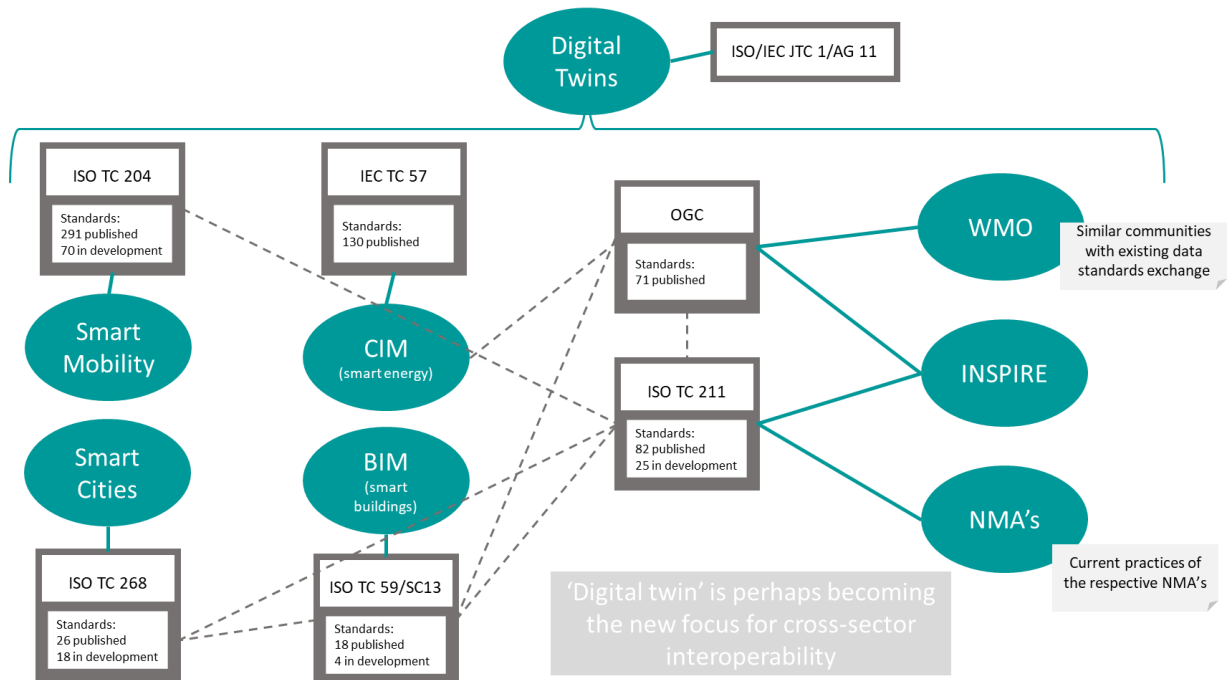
Digital Twins

ISO/IEC JTC 1/AG 11

ISO TC 204

Standards:
291 published
70 in development

IEC TC 57

Standards:
130 published

OGC

Standards:
71 published

WMO

Similar communities with existing data standards exchange

Smart Mobility

CIM
(smart energy)

ISO TC 211

Standards:
82 published
25 in development

INSPIRE

Smart Cities

BIM
(smart buildings)

NMA's

Current practices of the respective NMA's

ISO TC 268

Standards:
26 published
18 in development

ISO TC 59/SC13

Standards:
18 published
4 in development

'Digital twin' is perhaps becoming the new focus for cross-sector interoperability